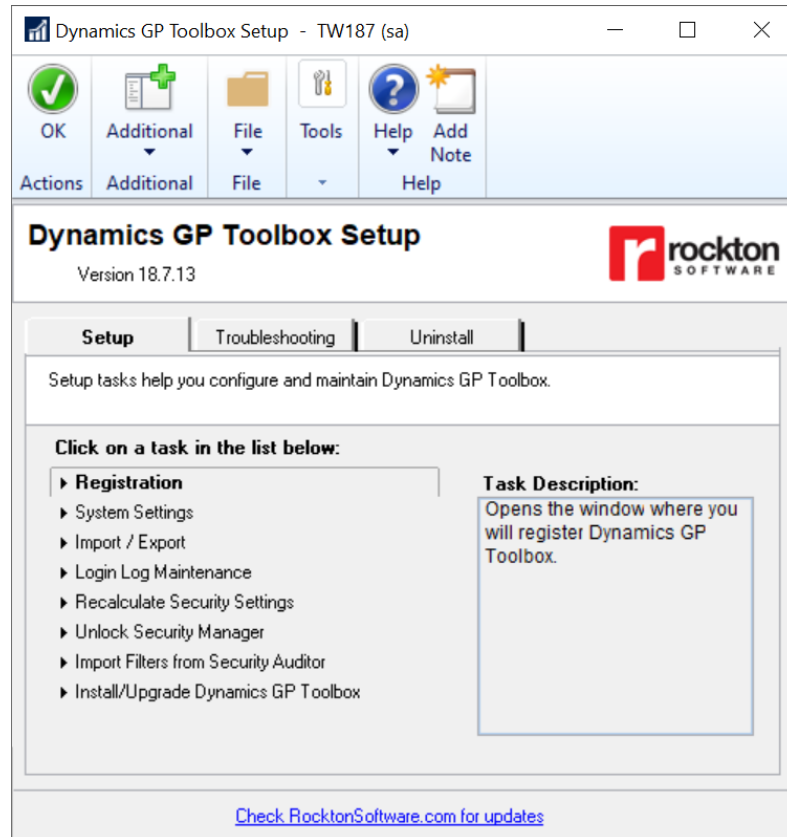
Dynamics GP Toolbox Setup - TW187 (sa)

OK
Actions
Additional
Additional
File
File
Tools
Help
Add Note
Help

Dynamics GP Toolbox Setup
Version 18.7.13

rockton
SOFTWARE

Setup
Troubleshooting
Uninstall

Setup tasks help you configure and maintain Dynamics GP Toolbox.

Click on a task in the list below:

▸ Registration
▸ System Settings
▸ Import / Export
▸ Login Log Maintenance
▸ Recalculate Security Settings
▸ Unlock Security Manager
▸ Import Filters from Security Auditor
▸ Install/Upgrade Dynamics GP Toolbox

Task Description:
Opens the window where you will register Dynamics GP Toolbox.

Check RocktonSoftware.com for updates